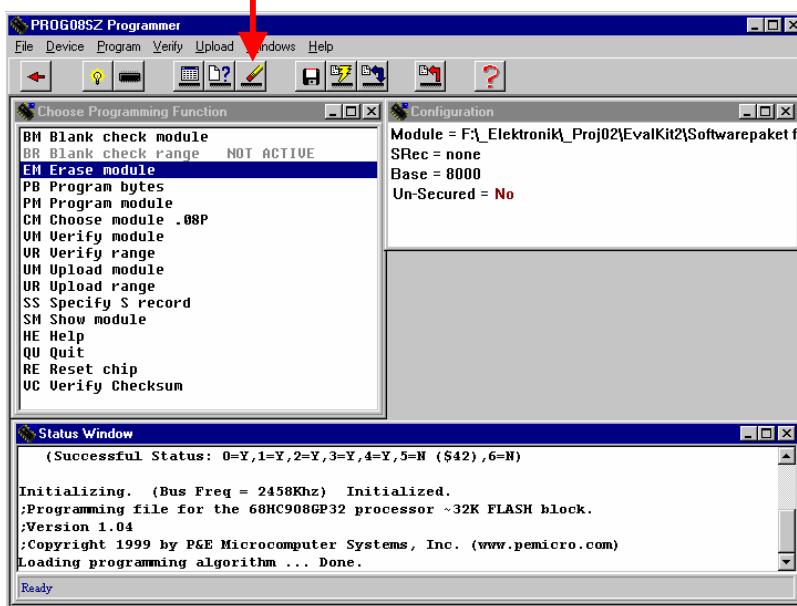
PROG08SZ Programmer

File Device Program Verify Upload Windows Help

Choose Programming Function

BM Blank check module
BR Blank check range NOT ACTIVE
EM Erase module
PB Program bytes
PM Program module
CM Choose module .08P
VM Verify module
VR Verify range
UM Upload module
UR Upload range
SS Specify S record
SM Show module
HE Help
QU Quit
RE Reset chip
VC Verify Checksum

Configuration

Module = F:\_Elektronik\_Proj02\EvalKit2\Softwarepaket f
SRec = none
Base = 8000
Un-Secured = No

Status Window

(Successful Status: 0=Y,1=Y,2=Y,3=Y,4=Y,5=N ($42),6=N)

Initializing. (Bus Freq = 2458Khz) Initialized.
;Programming file for the 68HC908GP32 processor ~32K FLASH block.
;Version 1.04
;Copyright 1999 by P&E Microcomputer Systems, Inc. (www.pemicro.com)
Loading programming algorithm ... Done.

Ready